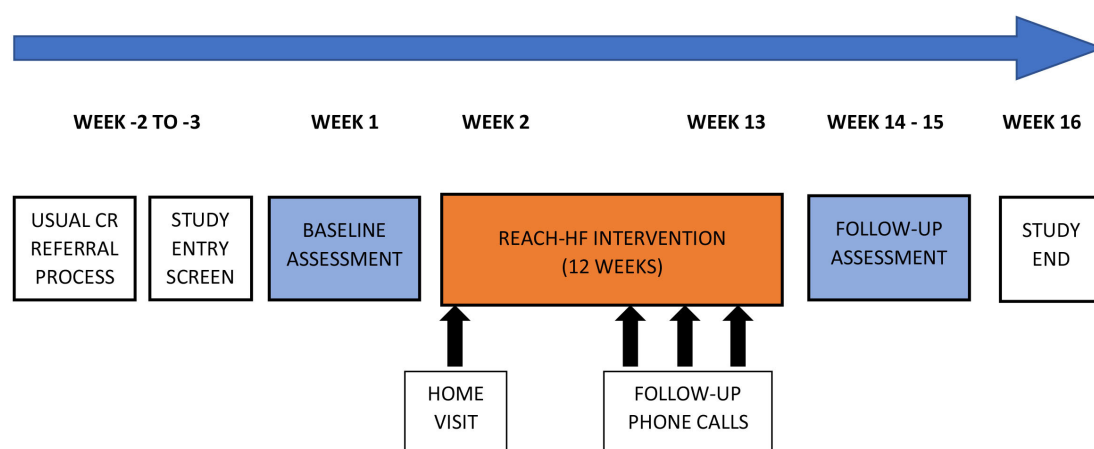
WEEK -2 TO -3

WEEK 1

WEEK 2

WEEK 13

WEEK 14 - 15

WEEK 16

USUAL CR REFERRAL PROCESS

STUDY ENTRY SCREEN

BASELINE ASSESSMENT

REACH-HF INTERVENTION (12 WEEKS)

FOLLOW-UP ASSESSMENT

STUDY END

HOME VISIT

FOLLOW-UP PHONE CALLS